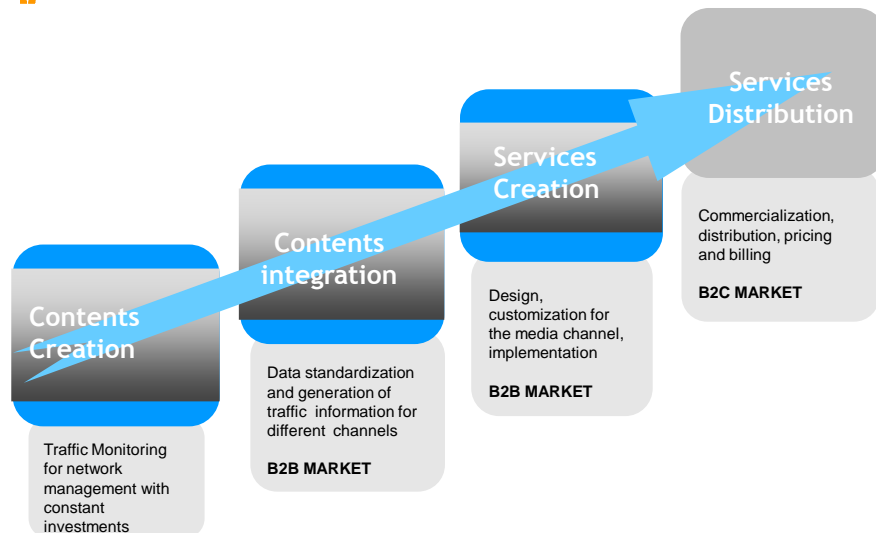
Contents Creation

Traffic Monitoring for network management with constant investments

Contents integration

Data standardization and generation of traffic information for different channels

B2B MARKET

Services Creation

Design, customization for the media channel, implementation

B2B MARKET

Services Distribution

Commercialization, distribution, pricing and billing

B2C MARKET